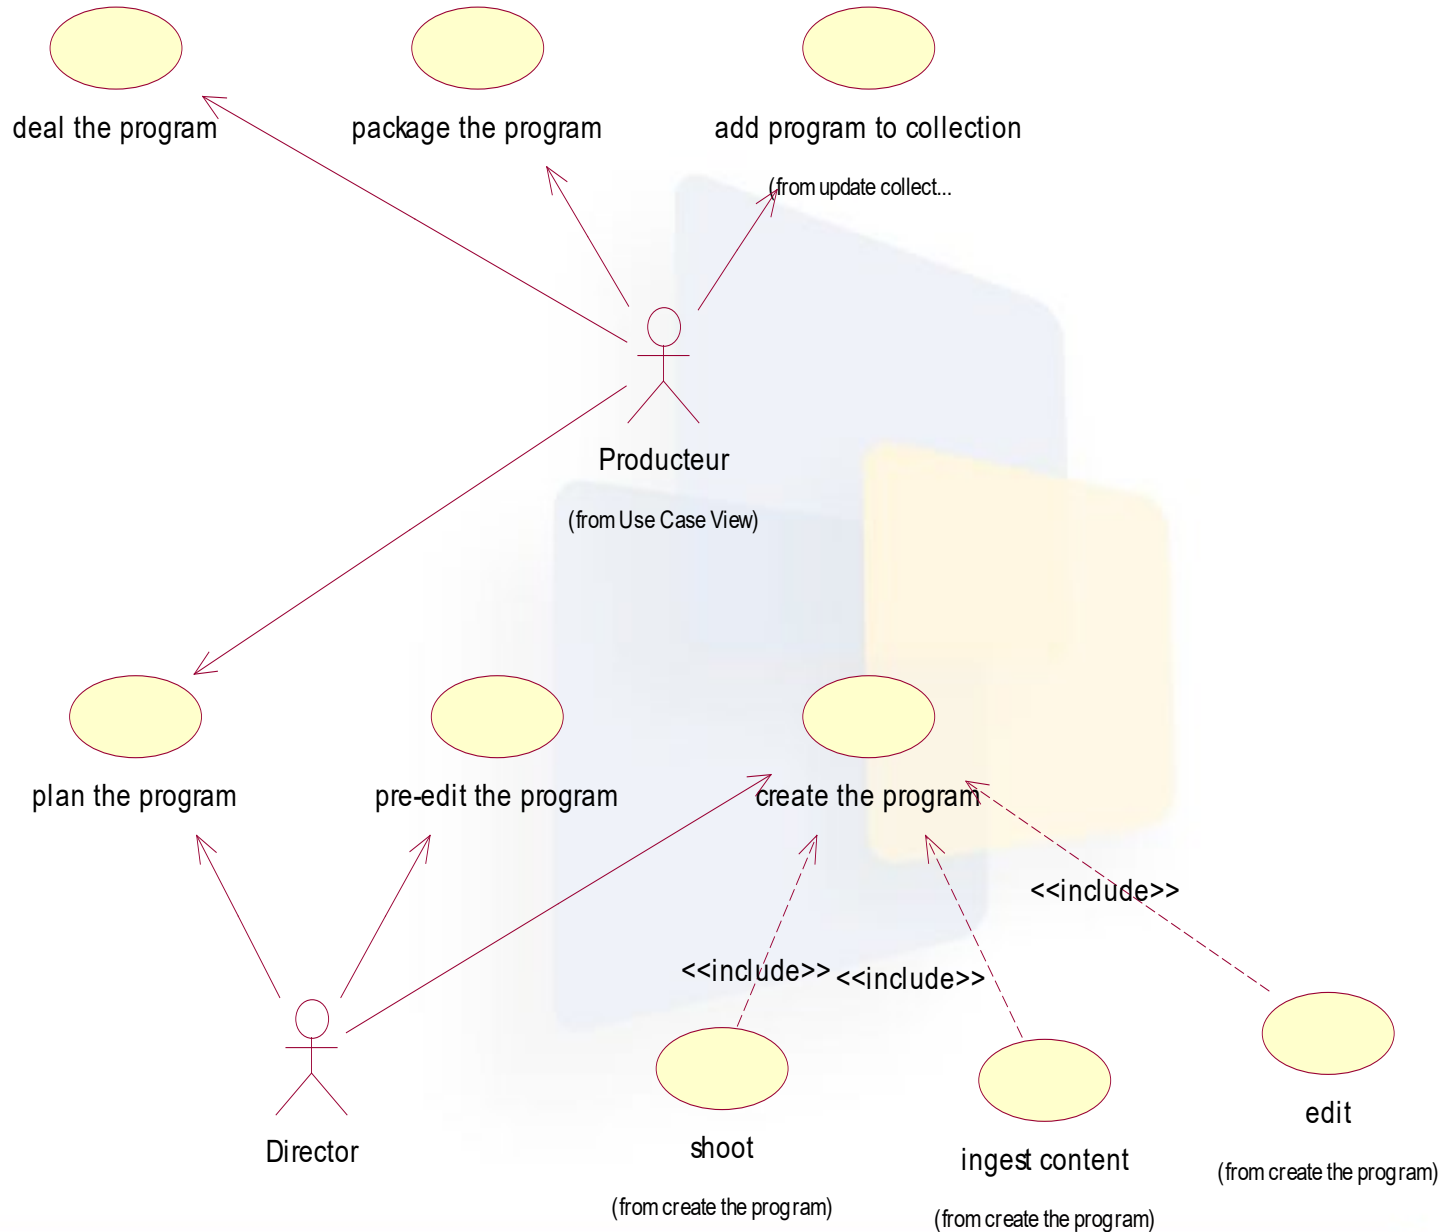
deal the program

package the program

add program to collection

(from update collect...

Producteur

(from Use Case View)

plan the program

pre-edit the program

create the program

<<include>>

<<include>>

<<include>>

Director

shoot

(from create the program)

ingest content

(from create the program)

edit

(from create the program)